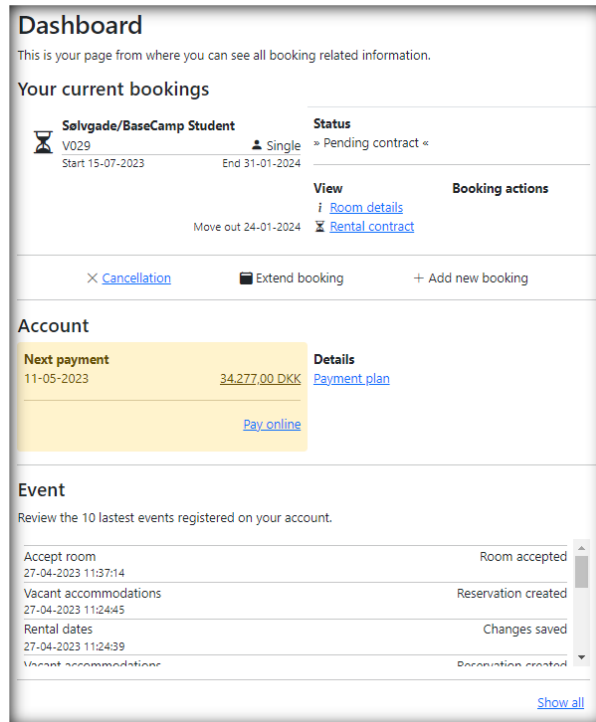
Dashboard

This is your page from where you can see all booking related information.

Your current bookings

Sølvgade/BaseCamp Student
V029
Single
Start 15-07-2023
End 31-01-2024

Move out 24-01-2024

Status
» Pending contract «

View
Room details
Rental contract

Booking actions

× Cancellation
Extend booking
+ Add new booking

Account

Next payment
11-05-2023
34.277,00 DKK

Pay online

Details
Payment plan

Event

Review the 10 lastest events registered on your account.

Accept room
27-04-2023 11:37:14
Room accepted

Vacant accommodations
27-04-2023 11:24:45
Reservation created

Rental dates
27-04-2023 11:24:39
Changes saved

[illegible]
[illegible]

Show all